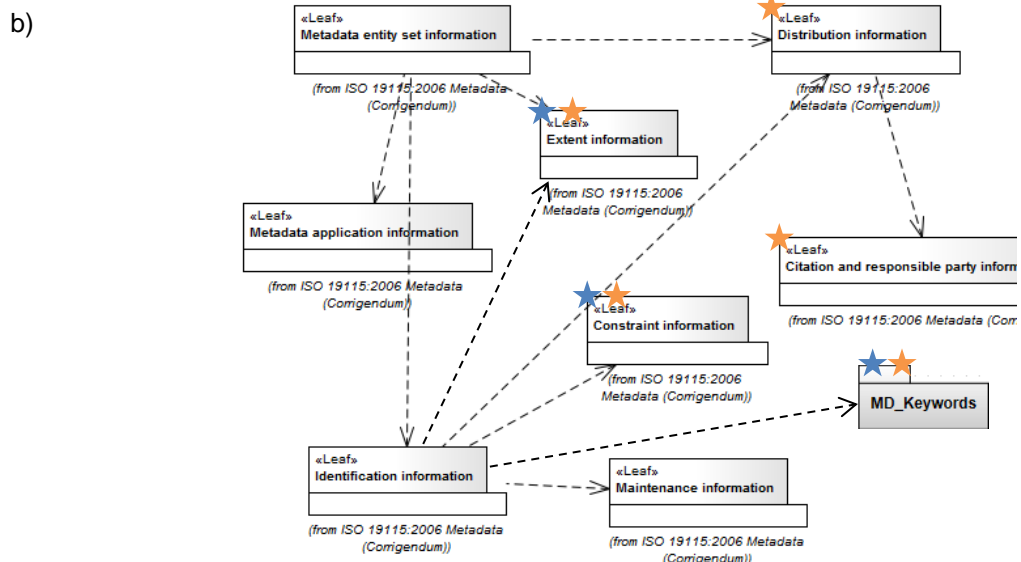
b)

«Leaf»
Metadata entity set information

(from ISO 19115:2006 Metadata (Corrigendum))

«Leaf»
Distribution information

(from ISO 19115:2006 Metadata (Corrigendum))

«Leaf»
Extent information

(from ISO 19115:2006 Metadata (Corrigendum))

«Leaf»
Metadata application information

(from ISO 19115:2006 Metadata (Corrigendum))

«Leaf»
Citation and responsible party inform

(from ISO 19115:2006 Metadata (Corri

«Leaf»
Constraint information

(from ISO 19115:2006 Metadata (Corrigendum))

MD_Keywords

«Leaf»
Identification information

(from ISO 19115:2006 Metadata (Corrigendum))

«Leaf»
Maintenance information

(from ISO 19115:2006 Metadata (Corrigendum))